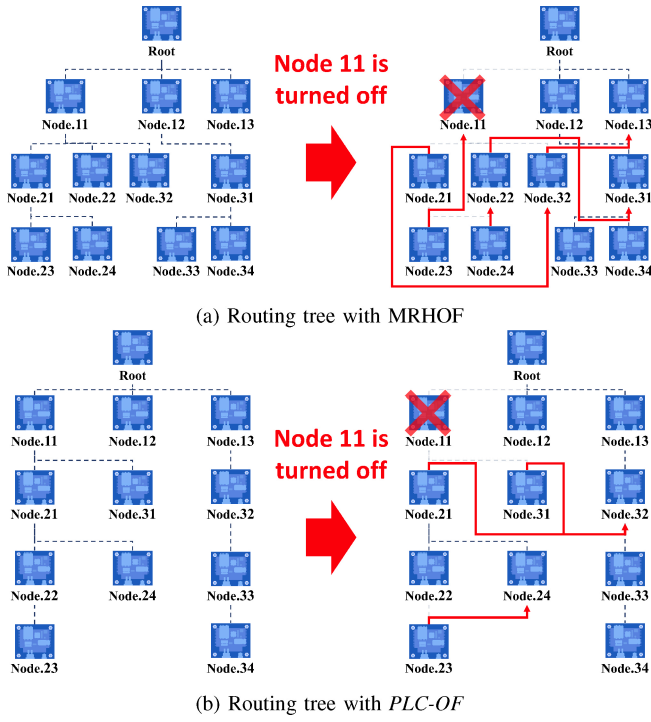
Root

Node.11 Node.12 Node.13

Node.21 Node.22 Node.32 Node.31

Node.23 Node.24 Node.33 Node.34

Node 11 is turned off

Root

Node.11 Node.12 Node.13

Node.21 Node.22 Node.32 Node.31

Node.23 Node.24 Node.33 Node.34

(a) Routing tree with MRHOF

Root

Node.11 Node.12 Node.13

Node.21 Node.31 Node.32

Node.22 Node.24 Node.33

Node.23 Node.34

Node 11 is turned off

Root

Node.11 Node.12 Node.13

Node.21 Node.31 Node.32

Node.22 Node.24 Node.33

Node.23 Node.34

(b) Routing tree with *PLC-OF*